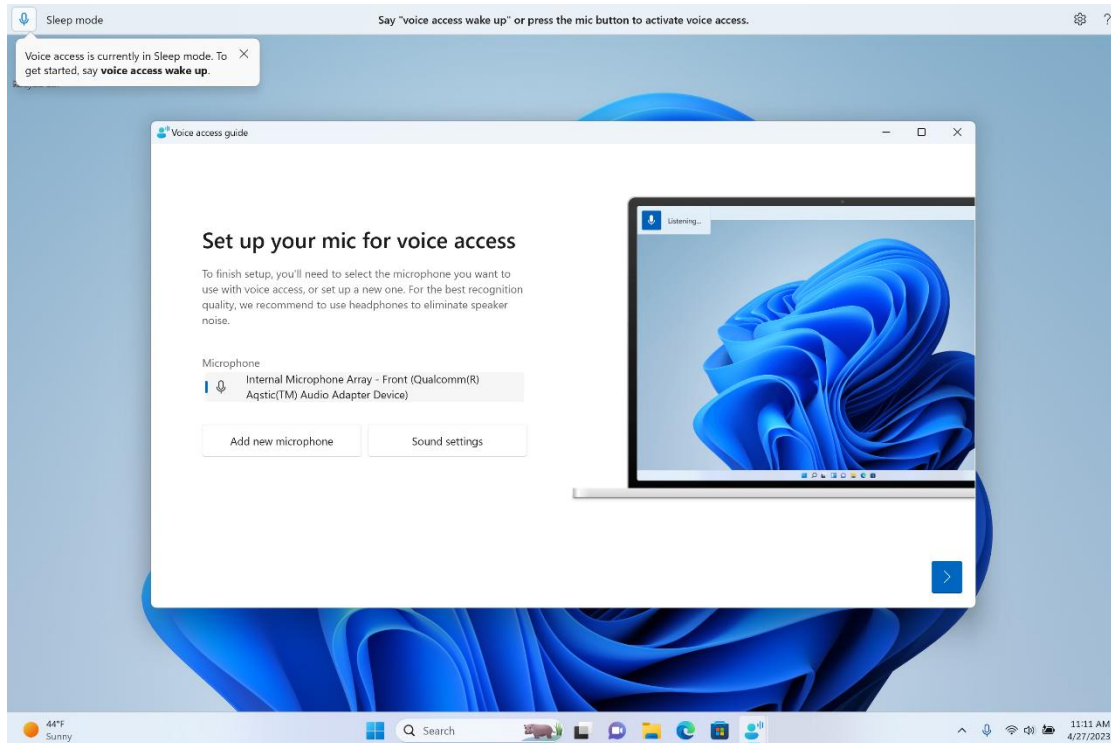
Sleep mode

Say "voice access wake up" or press the mic button to activate voice access.

Voice access is currently in Sleep mode. To get started, say **voice access wake up**.

Voice access guide

Set up your mic for voice access

To finish setup, you'll need to select the microphone you want to use with voice access, or set up a new one. For the best recognition quality, we recommend to use headphones to eliminate speaker noise.

Microphone

Internal Microphone Array - Front (Qualcomm(R) Aqstic(TM) Audio Adapter Device)

Add new microphone

Sound settings

Listening...

44°F
Sunny

Search

11:11 AM
4/27/2023